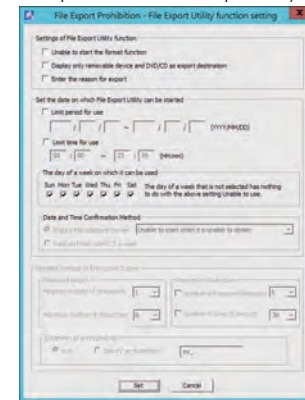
File Export Prohibition - File Export Utility function setting

Settings of File Export Utility function

Unable to start the format function

Display only removable device and DVD/CD as export destination

Enter the reason for export

Set the date on which File Export Utility can be started

Limit period for use

/ / ~ / / (YYYY/MM/DD)

Limit time for use

00 : 00 ~ 23 : 59 (HH:mm)

The day of a week on which it can be used

Sun Mon Tue Wed Thu Fri Sat

The day of a week that is not selected has nothing to do with the above setting Unable to use.

Date and Time Confirmation Method

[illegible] Unable to start when it is unable to obtain

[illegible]

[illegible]

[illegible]

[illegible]

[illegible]

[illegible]

Set Cancel